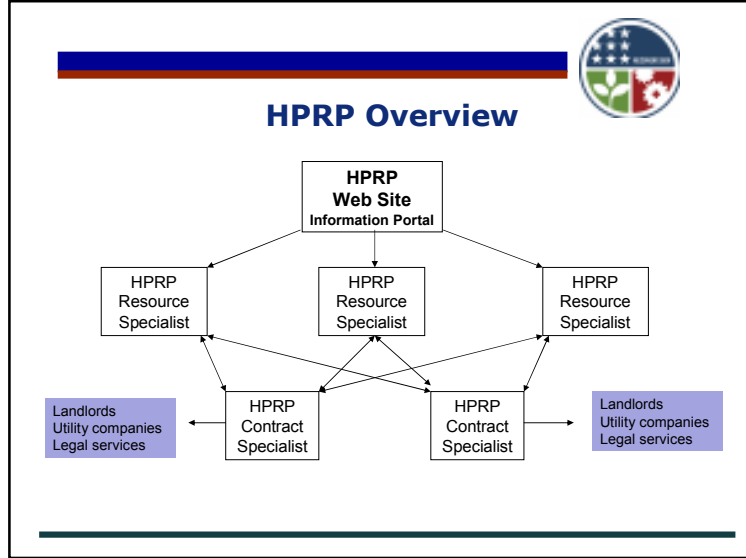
HPRP Overview

HPRP
Web Site
Information Portal

HPRP
Resource
Specialist

HPRP
Resource
Specialist

HPRP
Resource
Specialist

Landlords
Utility companies
Legal services

HPRP
Contract
Specialist

HPRP
Contract
Specialist

Landlords
Utility companies
Legal services